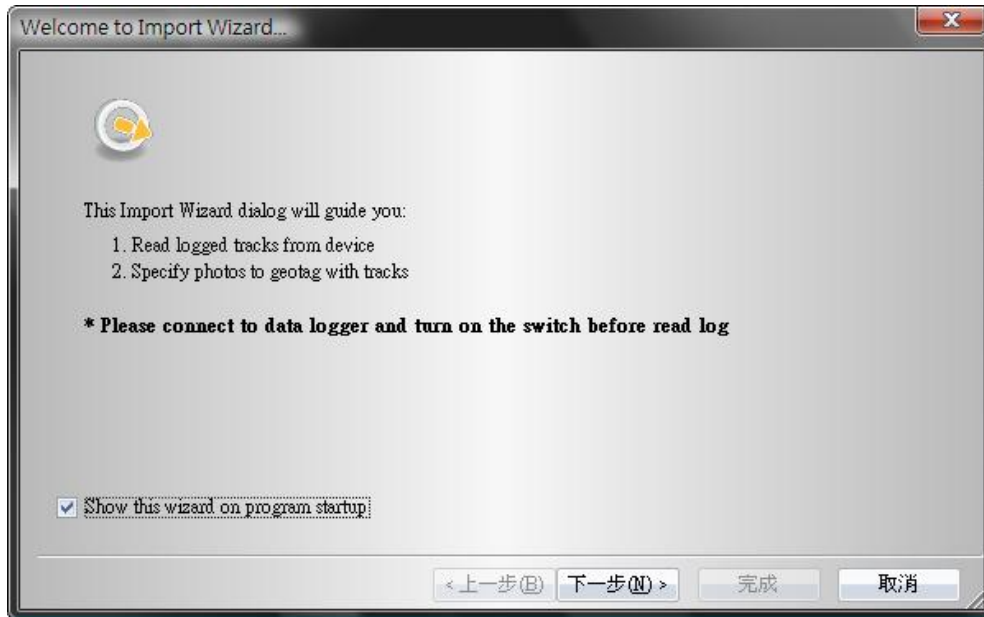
Welcome to Import Wizard...

This Import Wizard dialog will guide you:
1. Read logged tracks from device
2. Specify photos to geotag with tracks

* Please connect to data logger and turn on the switch before read log

Show this wizard on program startup

< 上一步(B) 下一步(N) > 完成 取消